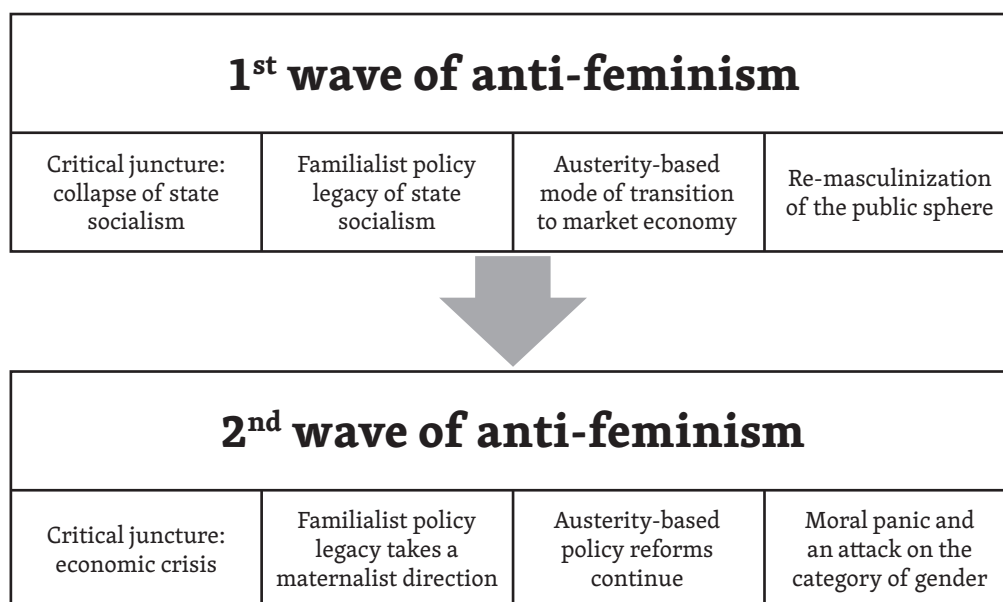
1$^{st}$ wave of anti-feminism

| Critical juncture: collapse of state socialism | Familialist policy legacy of state socialism | Austerity-based mode of transition to market economy | Re-masculinization of the public sphere |
|---|---|---|---|

2$^{nd}$ wave of anti-feminism

| Critical juncture: economic crisis | Familialist policy legacy takes a maternalist direction | Austerity-based policy reforms continue | Moral panic and an attack on the category of gender |
|---|---|---|---|